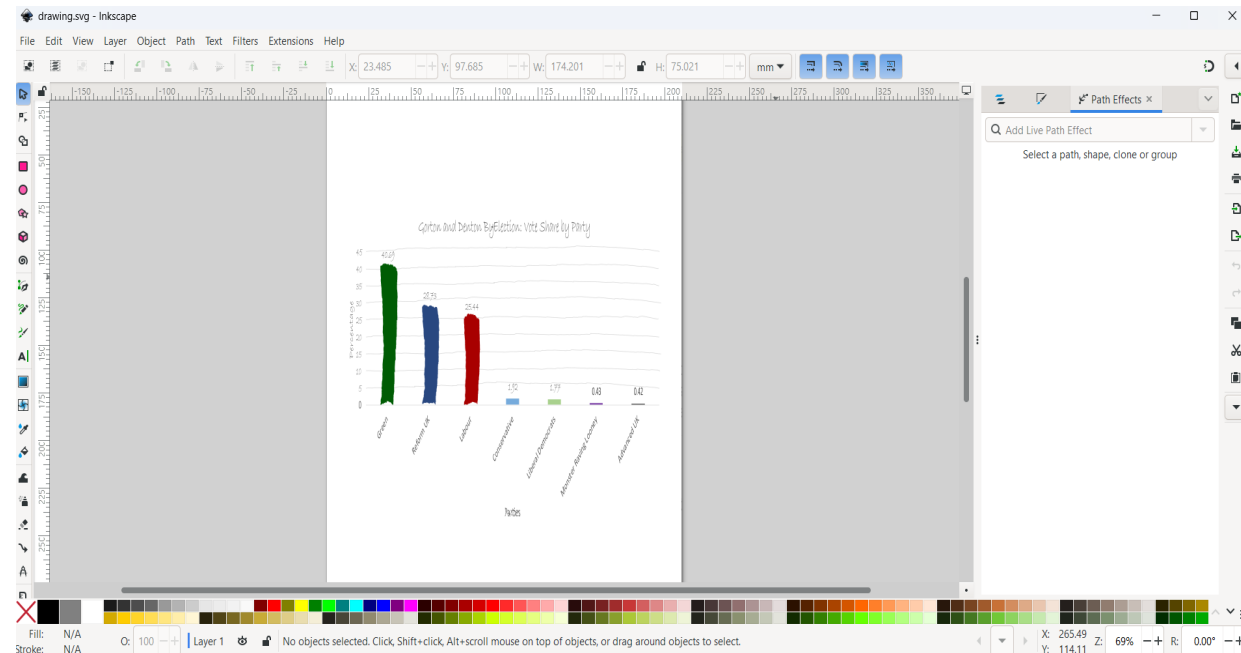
drawing.svg - Inkscape

File Edit View Layer Object Path Text Filters Extensions Help

X: 23.485 Y: 97.685 W: 174.201 H: 75.021 mm

-150 -125 -100 -75 -50 -25 0 25 50 75 100 125 150 175 200 225 250 275 300 325 350

Path Effects ×

Add Live Path Effect

Select a path, shape, clone or group

Gorton and Denton ByElection: Vote Share by Party

45
40
35
30
25
20
15
10
5
0

Percentage

40.69
28.59
25.44
1.50
1.39
0.48
0.42

Green
Reform UK
Labour
Conservative
Liberal Democrats
Monster Raving Loony
Advance UK

Parties

Fill: N/A
Stroke: N/A

O: 100

Layer 1

No objects selected. Click, Shift+click, Alt+scroll mouse on top of objects, or drag around objects to select.

X: 265.49
Y: 114.11
Z: 69%
R: 0.00°